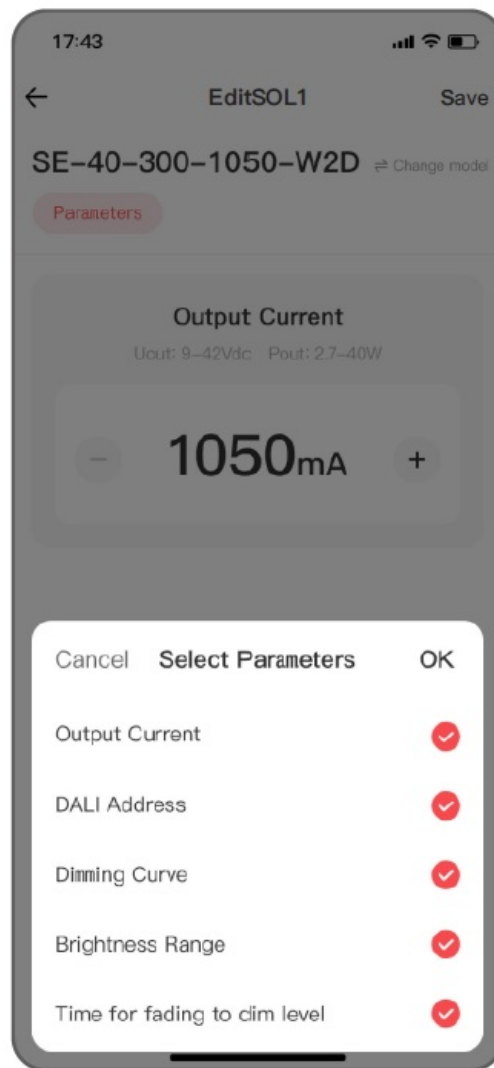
17:43

←
EditSOL1
Save

SE-40-300-1050-W2D ⇌ Change model

Parameters

Output Current
Uout: 9–42Vdc Pout: 2.7–40W

−
1050mA
+

Cancel
Select Parameters
OK

Output Current

DALI Address

Dimming Curve

Brightness Range

Time for fading to dim level